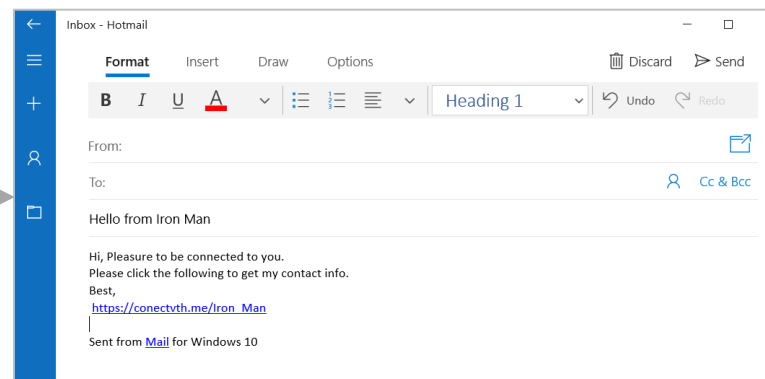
Inbox - Hotmail

Format Insert Draw Options

Discard Send

B I U A Heading 1 Undo Redo

From:

To:

Cc & Bcc

Hello from Iron Man

Hi, Pleasure to be connected to you.
Please click the following to get my contact info.
Best,
https://conectvth.me/Iron_Man

Sent from Mail for Windows 10